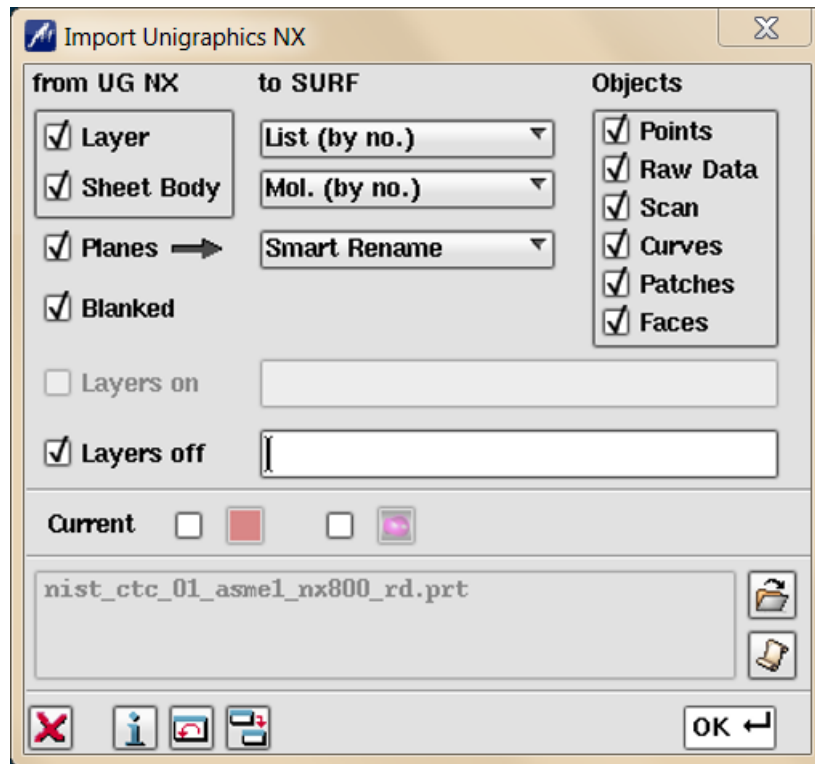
Import Unigraphics NX

from UG NX

to SURF

Objects

Layer

List (by no.)

Sheet Body

Mol. (by no.)

Planes

Smart Rename

Blanked

Points

Raw Data

Scan

Curves

Patches

Faces

Layers on

Layers off

Current

nist_ctc_01_asme1_nx800_rd.prt

OK